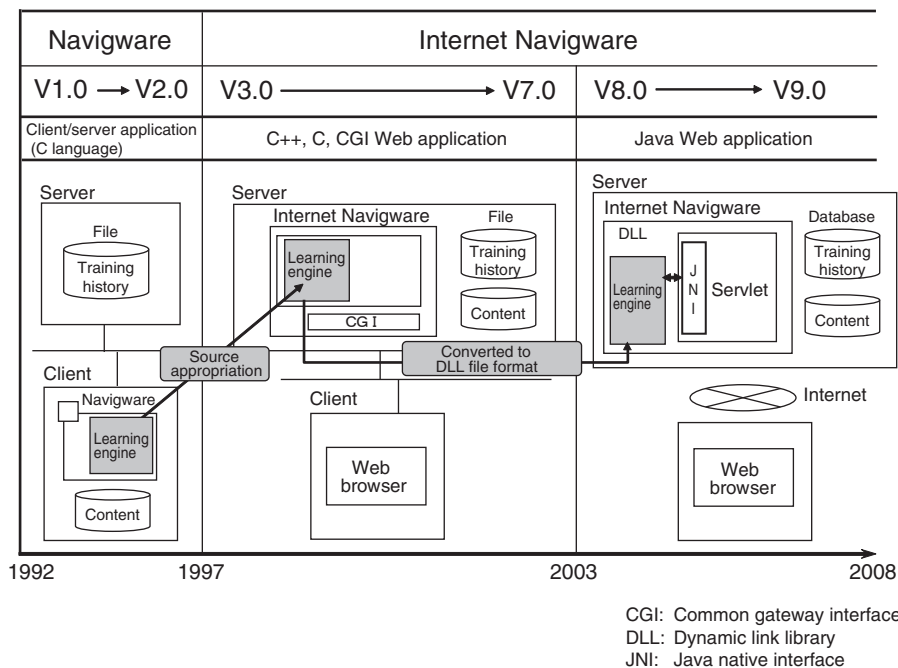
| Navigware | Internet Navigware | |
|---|---|---|
| V1.0 → V2.0 | V3.0 → V7.0 | V8.0 → V9.0 |
| Client/server application (C language) | C++, C, CGI Web application | Java Web application |

Server
File
Training history

Client
Navigware
Learning engine
Content

Source appropriation

Server
Internet Navigware
Learning engine
CG I
File
Training history
Content

Client
Web browser

Converted to DLL file format

Server
Internet Navigware
DLL
Learning engine
J N I
Servlet
Database
Training history
Content

Internet

Web browser

1992
1997
2003
2008

CGI: Common gateway interface
DLL: Dynamic link library
JNI: Java native interface